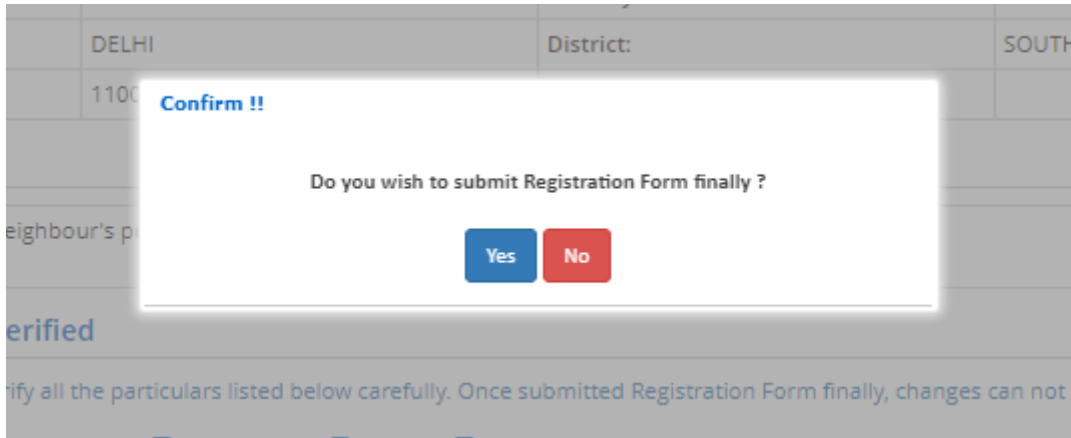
| DELHI | District: | SOUTH |
|---|---|---|
| 1100 | | |

Confirm !!

Do you wish to submit Registration Form finally ?

Yes No

eighbour's p

erified

rify all the particulars listed below carefully. Once submitted Registration Form finally, changes can not